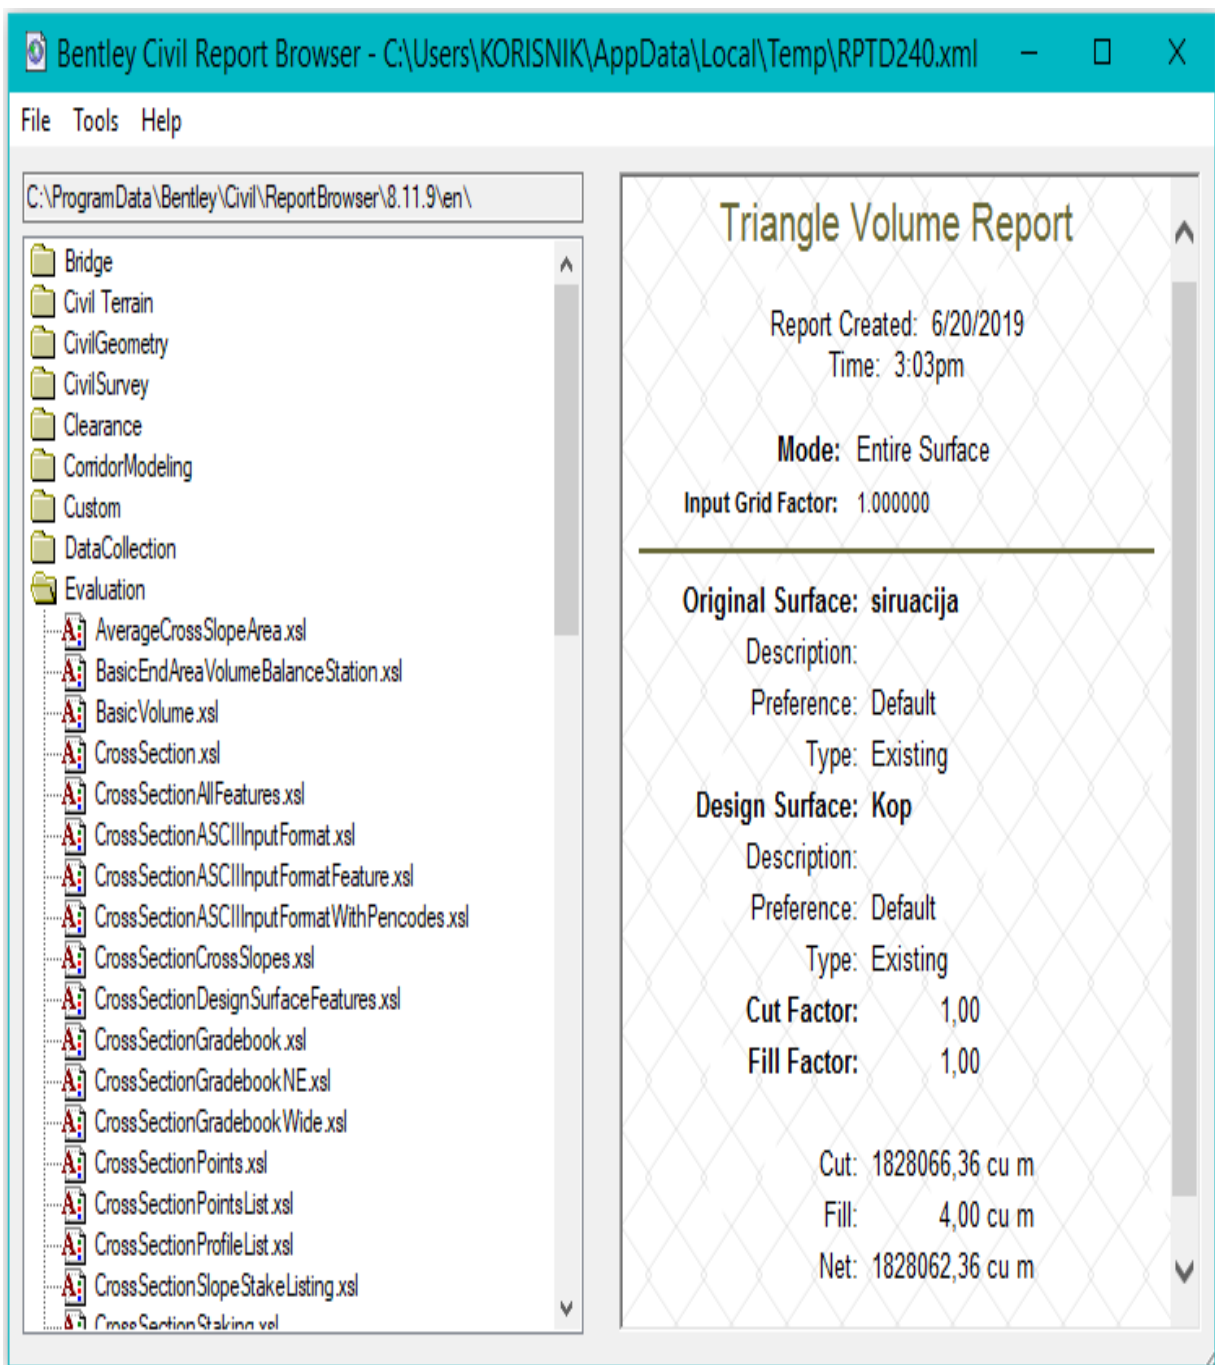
Bentley Civil Report Browser - C:\Users\KORISNIK\AppData\Local\Temp\RPTD240.xml

File Tools Help

C:\ProgramData\Bentley\Civil\ReportBrowser\8.11.9\en\

Bridge
Civil Terrain
CivilGeometry
CivilSurvey
Clearance
CorridorModeling
Custom
DataCollection
Evaluation
AverageCrossSlopeArea.xsl
BasicEndAreaVolumeBalanceStation.xsl
BasicVolume.xsl
CrossSection.xsl
CrossSectionAllFeatures.xsl
CrossSectionASCIIInputFormat.xsl
CrossSectionASCIIInputFormatFeature.xsl
CrossSectionASCIIInputFormatWithPencodes.xsl
CrossSectionCrossSlopes.xsl
CrossSectionDesignSurfaceFeatures.xsl
CrossSectionGradebook.xsl
CrossSectionGradebookNE.xsl
CrossSectionGradebookWide.xsl
CrossSectionPoints.xsl
CrossSectionPointsList.xsl
CrossSectionProfileList.xsl
CrossSectionSlopeStakeListing.xsl
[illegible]

Triangle Volume Report

Report Created: 6/20/2019
Time: 3:03pm

Mode: Entire Surface
Input Grid Factor: 1.000000

Original Surface: siruacija
Description:
Preference: Default
Type: Existing
Design Surface: Kop
Description:
Preference: Default
Type: Existing
Cut Factor: 1,00
Fill Factor: 1,00

Cut: 1828066,36 cu m
Fill: 4,00 cu m
Net: 1828062,36 cu m